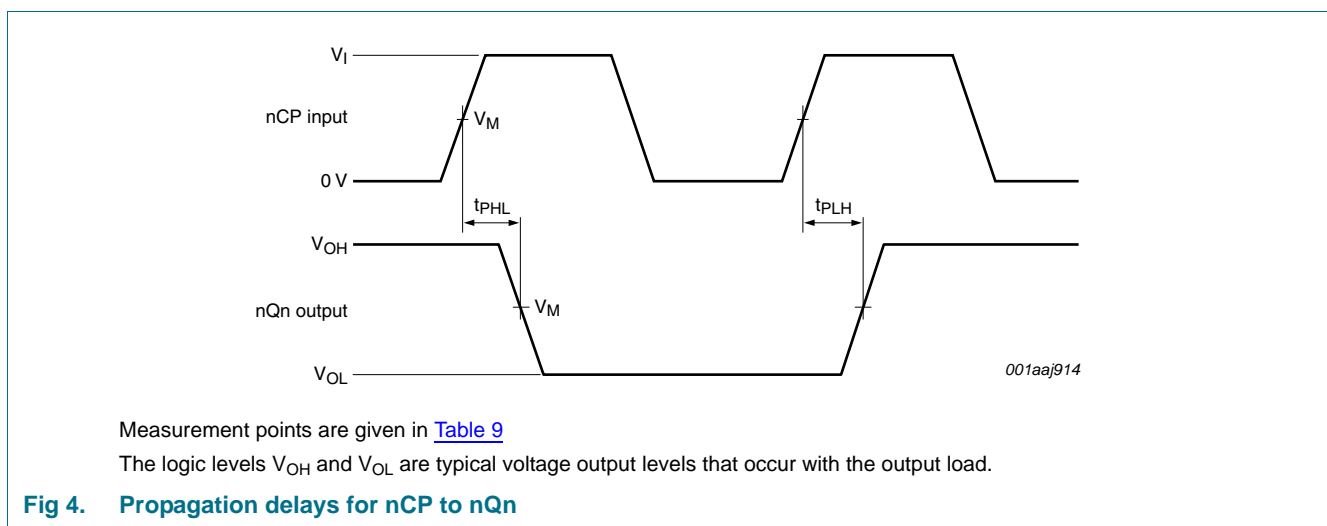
$V_I$

nCP input

$V_M$

0 V

$t_{PHL}$

$t_{PLH}$

$V_{OH}$

nQn output

$V_M$

$V_{OL}$

001aaj914

Measurement points are given in Table 9

The logic levels $V_{OH}$ and $V_{OL}$ are typical voltage output levels that occur with the output load.

Fig 4. Propagation delays for nCP to nQn